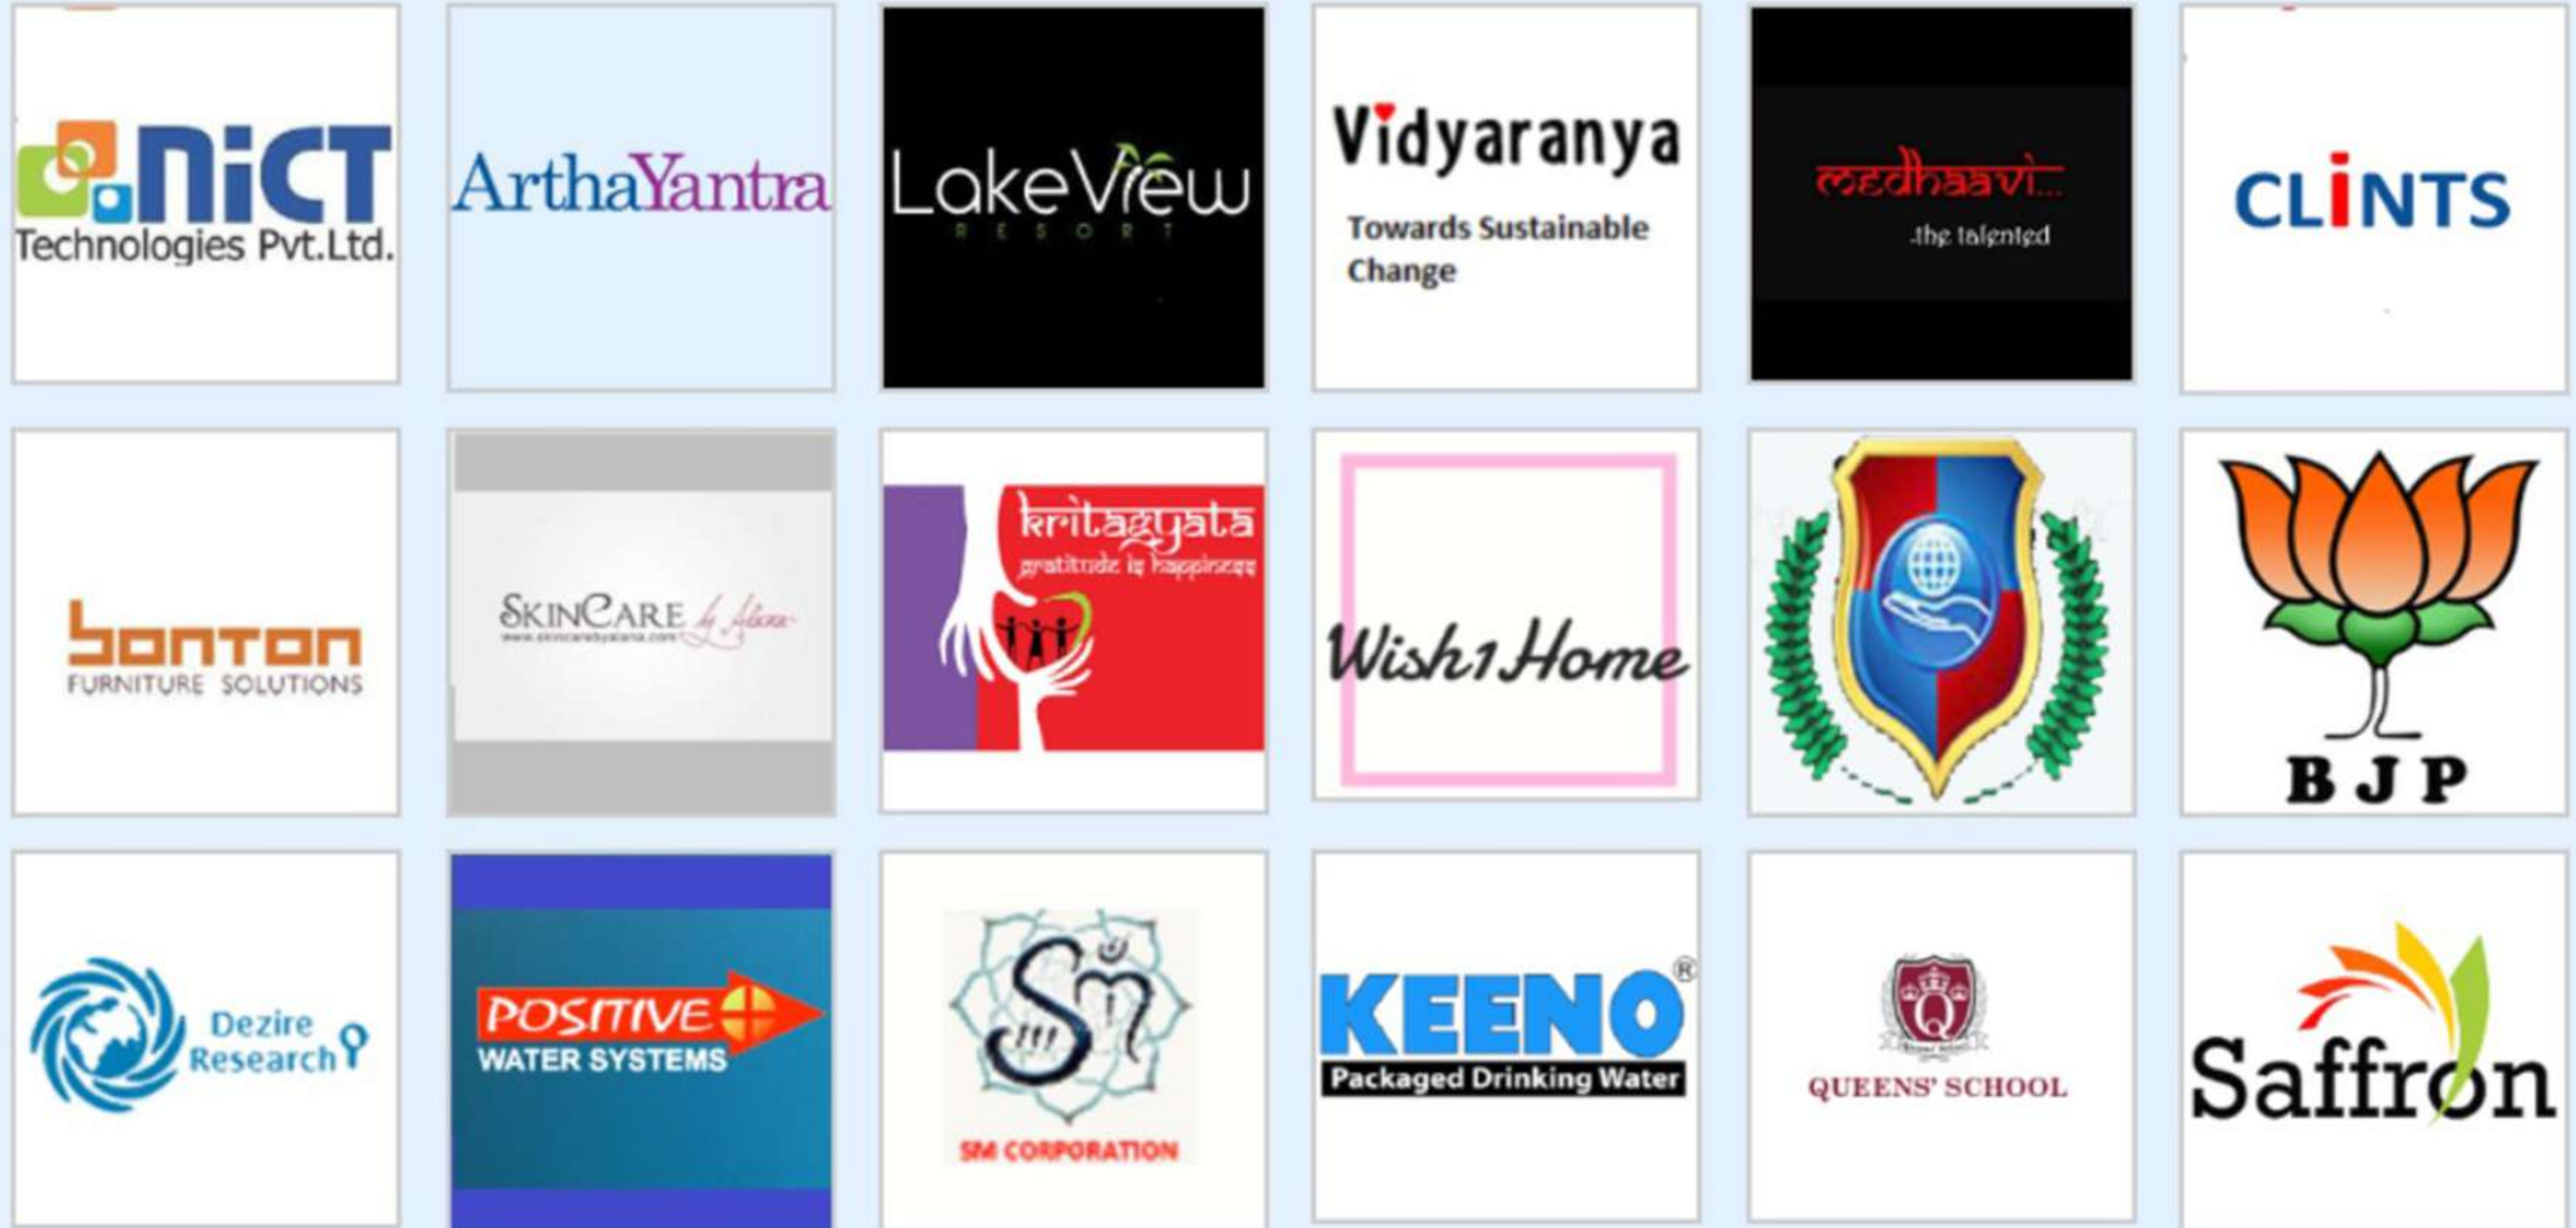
NiCT Technologies Pvt.Ltd.

ArthaYantra

LakeView RESORT

Vidyaranya
Towards Sustainable Change

medhaavi...
the talented

CLINTS

bonton FURNITURE SOLUTIONS

SkinCare by Alana
www.skincarebyalana.com

kritagyata
gratitude is happiness

Wish1Home

BJP

Dezire Research

POSITIVE WATER SYSTEMS

SM
SM CORPORATION

KEENO®
Packaged Drinking Water

QUEENS' SCHOOL

Saffron